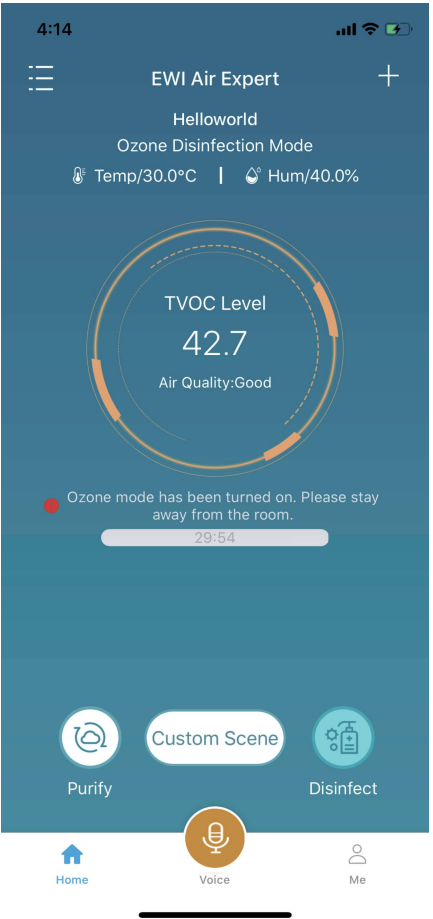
4:14

EWI Air Expert

Helloworld
Ozone Disinfection Mode
Temp/30.0°C | Hum/40.0%

TVOC Level
42.7
Air Quality:Good

Ozone mode has been turned on. Please stay away from the room.
29:54

Purify
Custom Scene
Disinfect

Home
Voice
Me